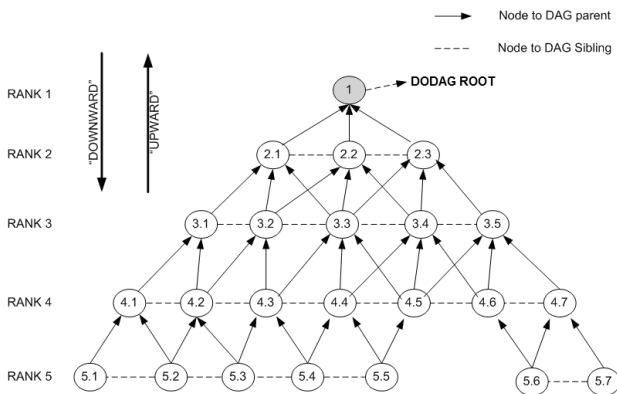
Node to DAG parent

Node to DAG Sibling

RANK 1

"DOWNWARD"

"UPWARD"

1

DODAG ROOT

RANK 2

2.1

2.2

2.3

RANK 3

3.1

3.2

3.3

3.4

3.5

RANK 4

4.1

4.2

4.3

4.4

4.5

4.6

4.7

RANK 5

5.1

5.2

5.3

5.4

5.5

5.6

5.7